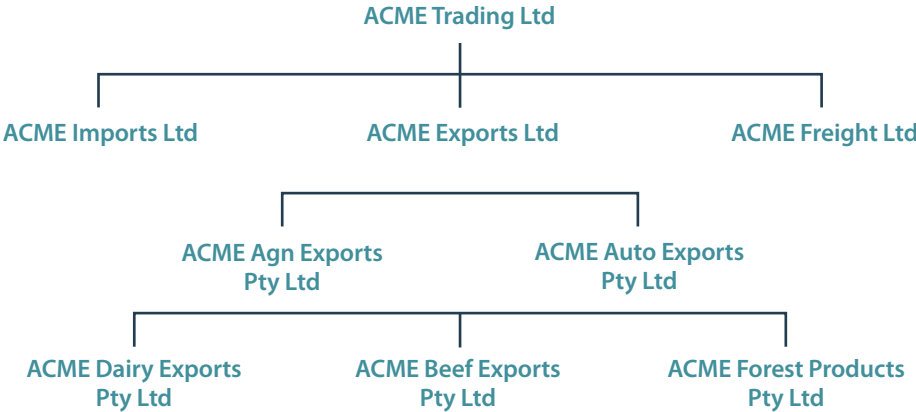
ACME Trading Ltd

ACME Imports Ltd

ACME Exports Ltd

ACME Freight Ltd

ACME Agn Exports Pty Ltd

ACME Auto Exports Pty Ltd

ACME Dairy Exports Pty Ltd

ACME Beef Exports Pty Ltd

ACME Forest Products Pty Ltd